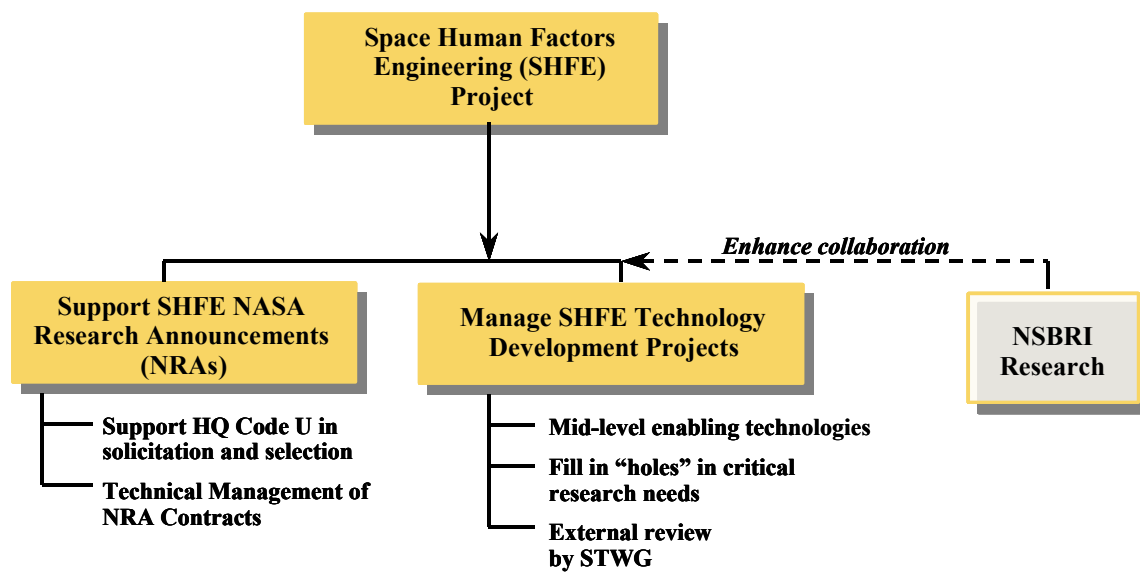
Space Human Factors Engineering (SHFE) Project

Enhance collaboration

Support SHFE NASA Research Announcements (NRAs)

Manage SHFE Technology Development Projects

NSBRI Research

Support HQ Code U in solicitation and selection

Technical Management of NRA Contracts

Mid-level enabling technologies

Fill in "holes" in critical research needs

External review by STWG